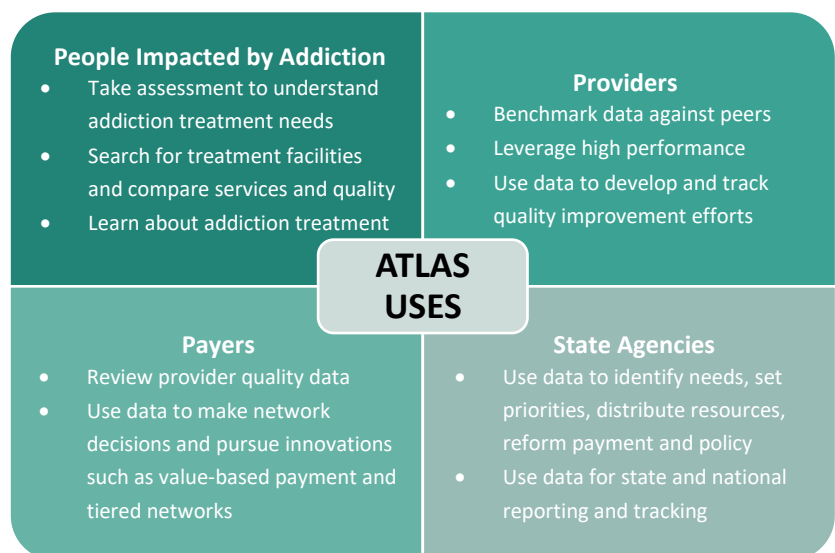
People Impacted by Addiction

- Take assessment to understand addiction treatment needs
- Search for treatment facilities and compare services and quality
- Learn about addiction treatment

Providers

- Benchmark data against peers
- Leverage high performance
- Use data to develop and track quality improvement efforts

ATLAS USES

Payers

- Review provider quality data
- Use data to make network decisions and pursue innovations such as value-based payment and tiered networks

State Agencies

- Use data to identify needs, set priorities, distribute resources, reform payment and policy
- Use data for state and national reporting and tracking